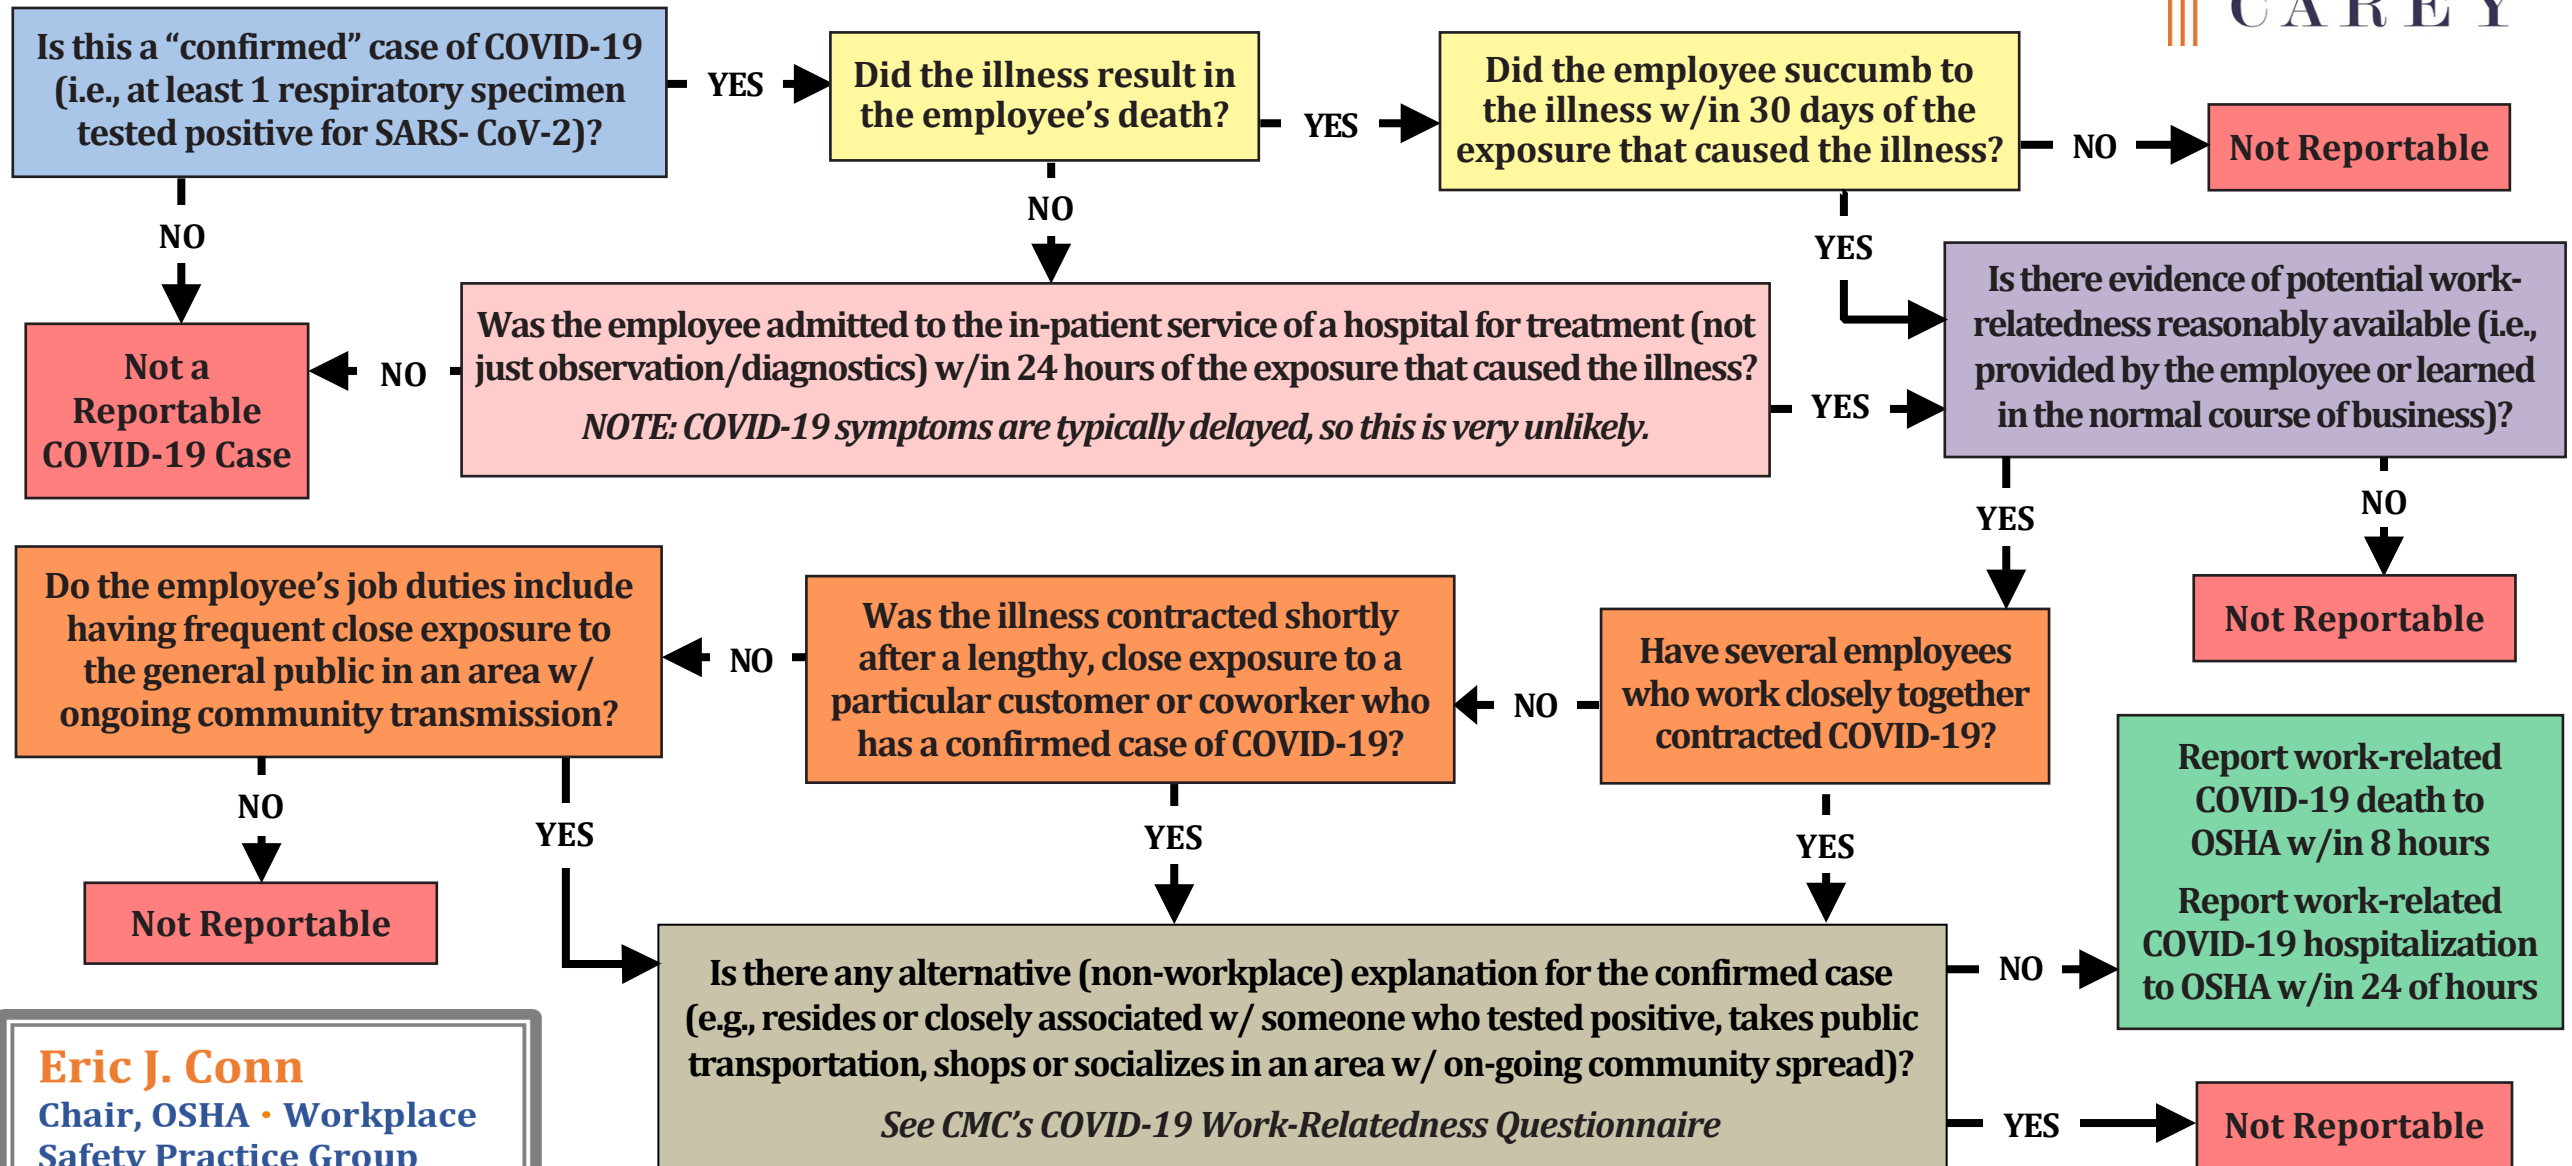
CAREY

Is this a "confirmed" case of COVID-19 (i.e., at least 1 respiratory specimen tested positive for SARS- CoV-2)?

YES

Did the illness result in the employee's death?

YES

Did the employee succumb to the illness w/in 30 days of the exposure that caused the illness?

NO

Not Reportable

NO

NO

YES

Not a Reportable COVID-19 Case

NO

Was the employee admitted to the in-patient service of a hospital for treatment (not just observation/diagnostics) w/in 24 hours of the exposure that caused the illness?

NOTE: COVID-19 symptoms are typically delayed, so this is very unlikely.

YES

Is there evidence of potential work-relatedness reasonably available (i.e., provided by the employee or learned in the normal course of business)?

YES

NO

Not Reportable

Do the employee's job duties include having frequent close exposure to the general public in an area w/ ongoing community transmission?

NO

Was the illness contracted shortly after a lengthy, close exposure to a particular customer or coworker who has a confirmed case of COVID-19?

NO

Have several employees who work closely together contracted COVID-19?

Report work-related COVID-19 death to OSHA w/in 8 hours

Report work-related COVID-19 hospitalization to OSHA w/in 24 of hours

NO

YES

YES

YES

Not Reportable

Is there any alternative (non-workplace) explanation for the confirmed case (e.g., resides or closely associated w/ someone who tested positive, takes public transportation, shops or socializes in an area w/ on-going community spread)?

See CMC's COVID-19 Work-Relatedness Questionnaire

NO

YES

Not Reportable

Eric J. Conn
Chair, OSHA · Workplace Safety Practice Group